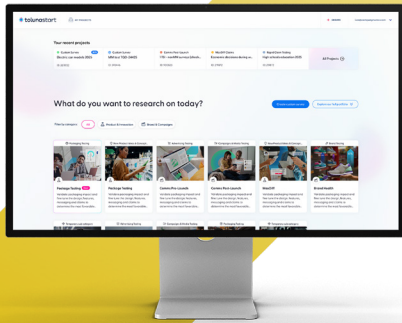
toluna start

Your recent projects

All Projects

What do you want to research on today?

Filter by category:

All

Product & Innovation

Brand & Campaigns

Packaging Testing

Package Testing

Concept Screening

Claims Pre-Launch

Claims Post-Launch

Brand Lift

Brand Health

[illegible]